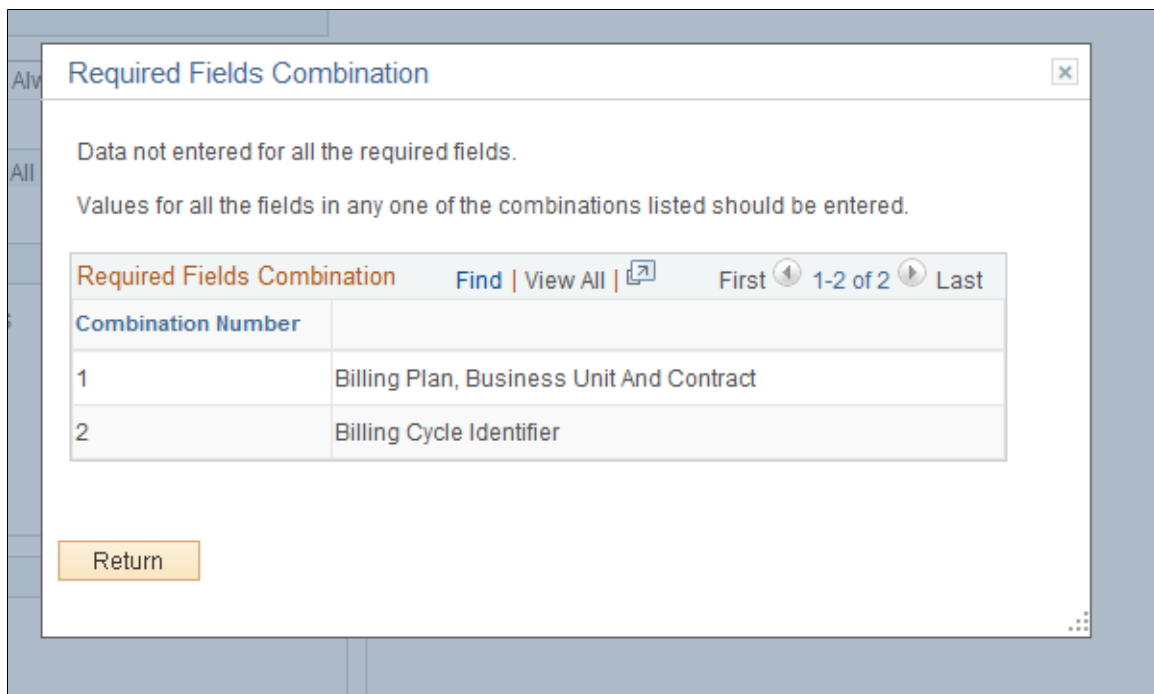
Alw

All

Required Fields Combination

×

Data not entered for all the required fields.

Values for all the fields in any one of the combinations listed should be entered.

Required Fields Combination Find | View All | First 1-2 of 2 Last

| Combination Number | |
|---|---|
| 1 | Billing Plan, Business Unit And Contract |
| 2 | Billing Cycle Identifier |

Return